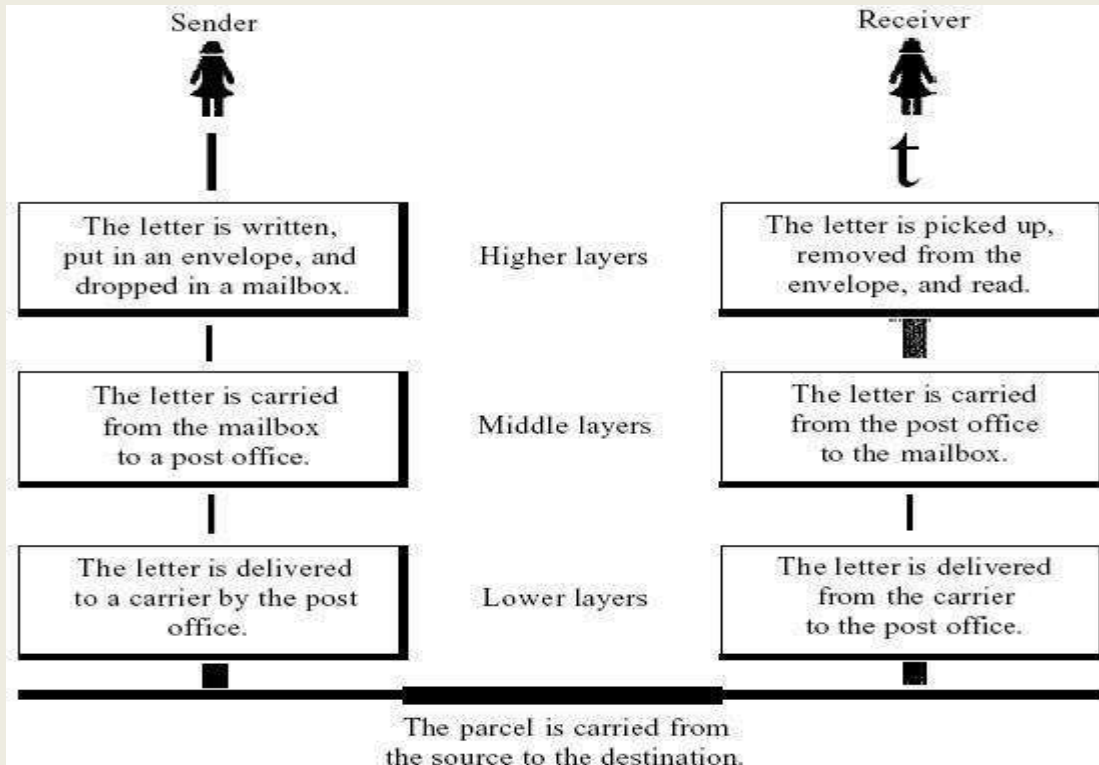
Sender

Receiver

The letter is written, put in an envelope, and dropped in a mailbox.

Higher layers

The letter is picked up, removed from the envelope, and read.

The letter is carried from the mailbox to a post office.

Middle layers

The letter is carried from the post office to the mailbox.

The letter is delivered to a carrier by the post office.

Lower layers

The letter is delivered from the carrier to the post office.

The parcel is carried from the source to the destination.